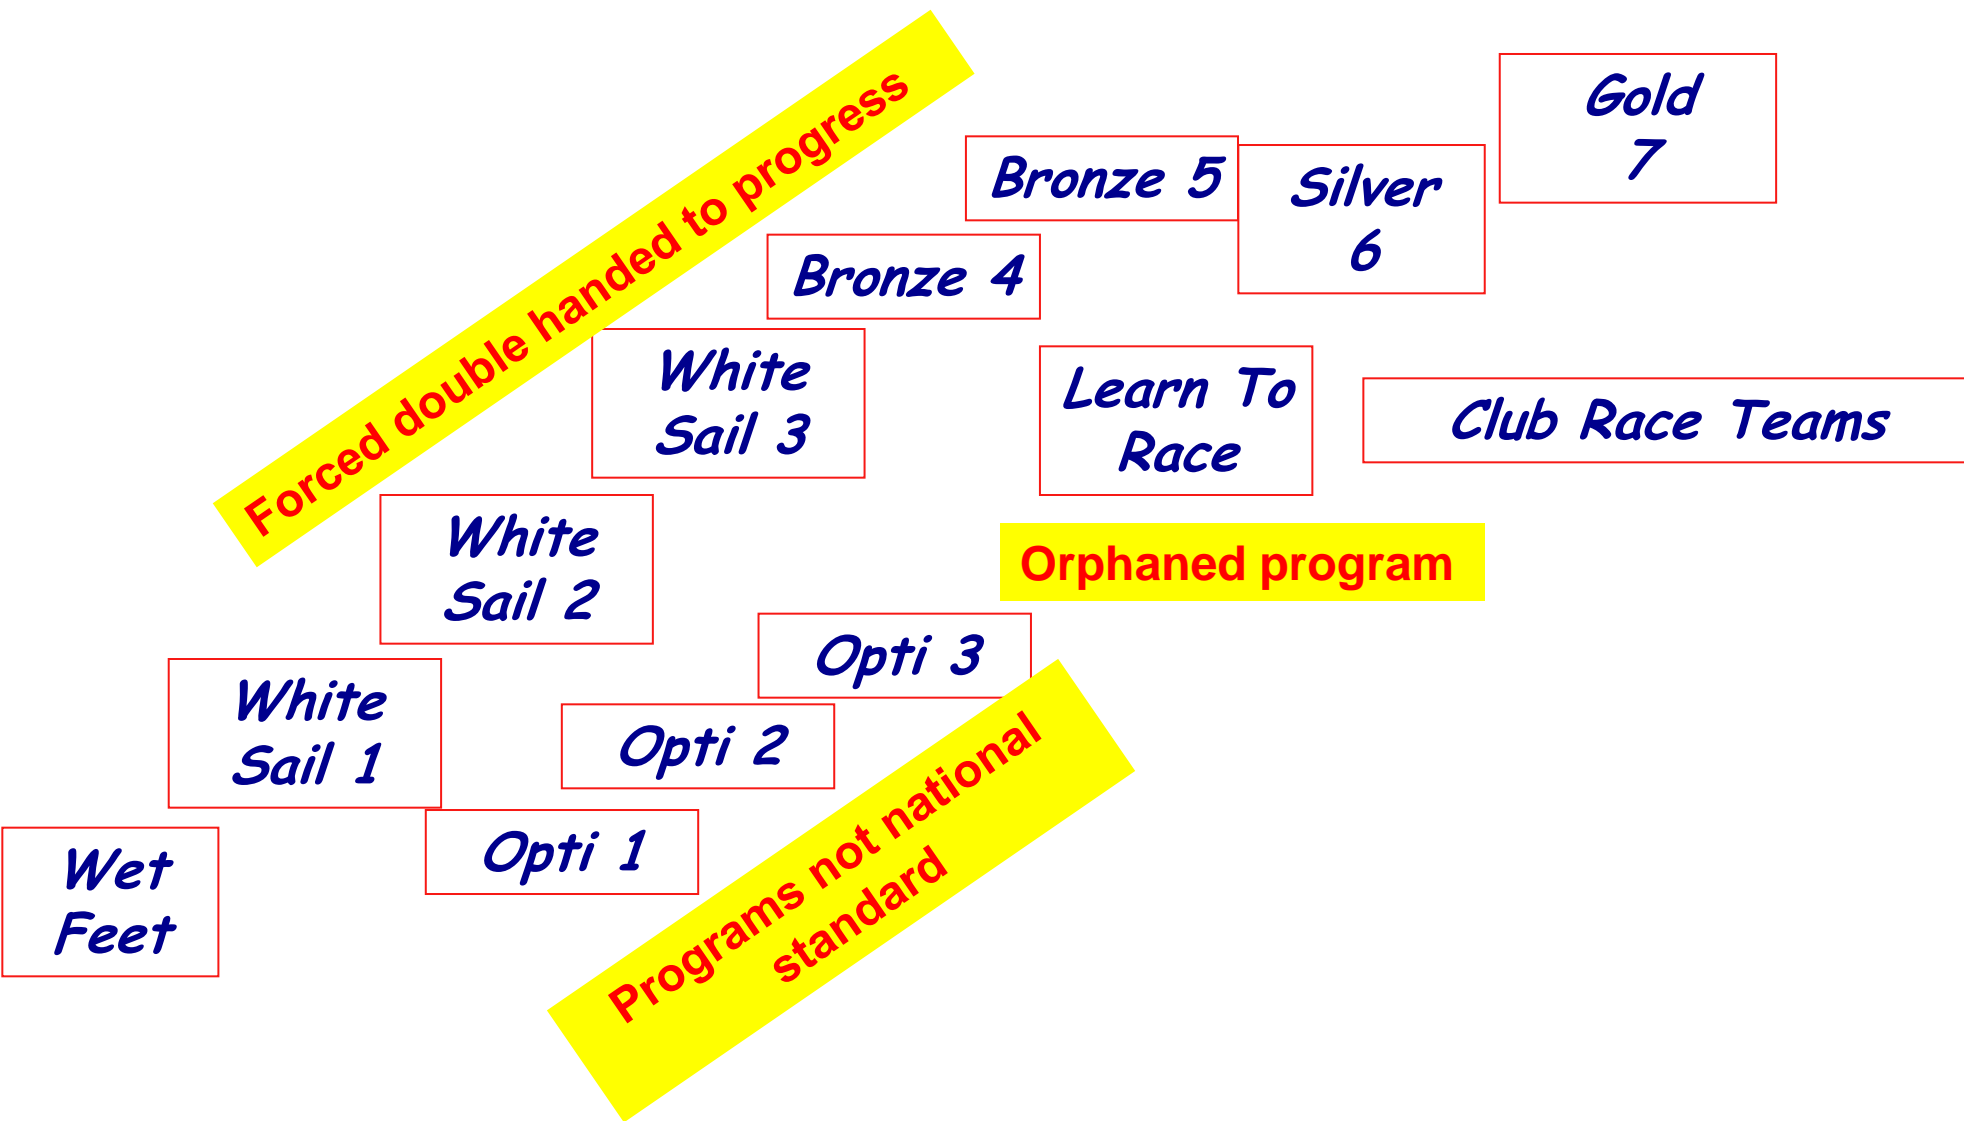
Gold 7

Bronze 5

Silver 6

Forced double handed to progress

Bronze 4

White Sail 3

Learn To Race

Club Race Teams

White Sail 2

Orphaned program

Opti 3

White Sail 1

Opti 2

Opti 1

Wet Feet

Programs not national standard